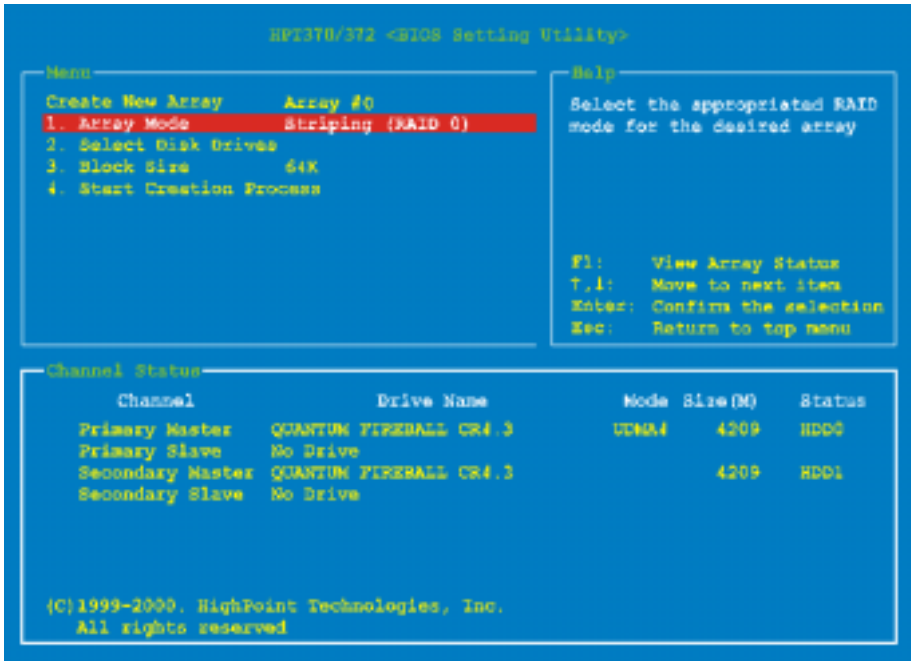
HPT370/372 <BIOS Setting Utility>

Menu

Create New Array Array #0
1. Array Mode Striping (RAID 0)
2. Select Disk Drives
3. Block Size 64K
4. Start Creation Process

Help

Select the appropriated RAID mode for the desired array

F1: View Array Status
↑,↓: Move to next item
Enter: Confirm the selection
Esc: Return to top menu

Channel Status

| Channel | Drive Name | Mode | Size(M) | Status |
|---|---|---|---|---|
| Primary Master | QUANTUM FIREBALL CR4.3 | UDMA4 | 4209 | HDD0 |
| Primary Slave | No Drive | | | |
| Secondary Master | QUANTUM FIREBALL CR4.3 | | 4209 | HDD1 |
| Secondary Slave | No Drive | | | |

(C)1999-2000. HighPoint Technologies, Inc.
All rights reserved